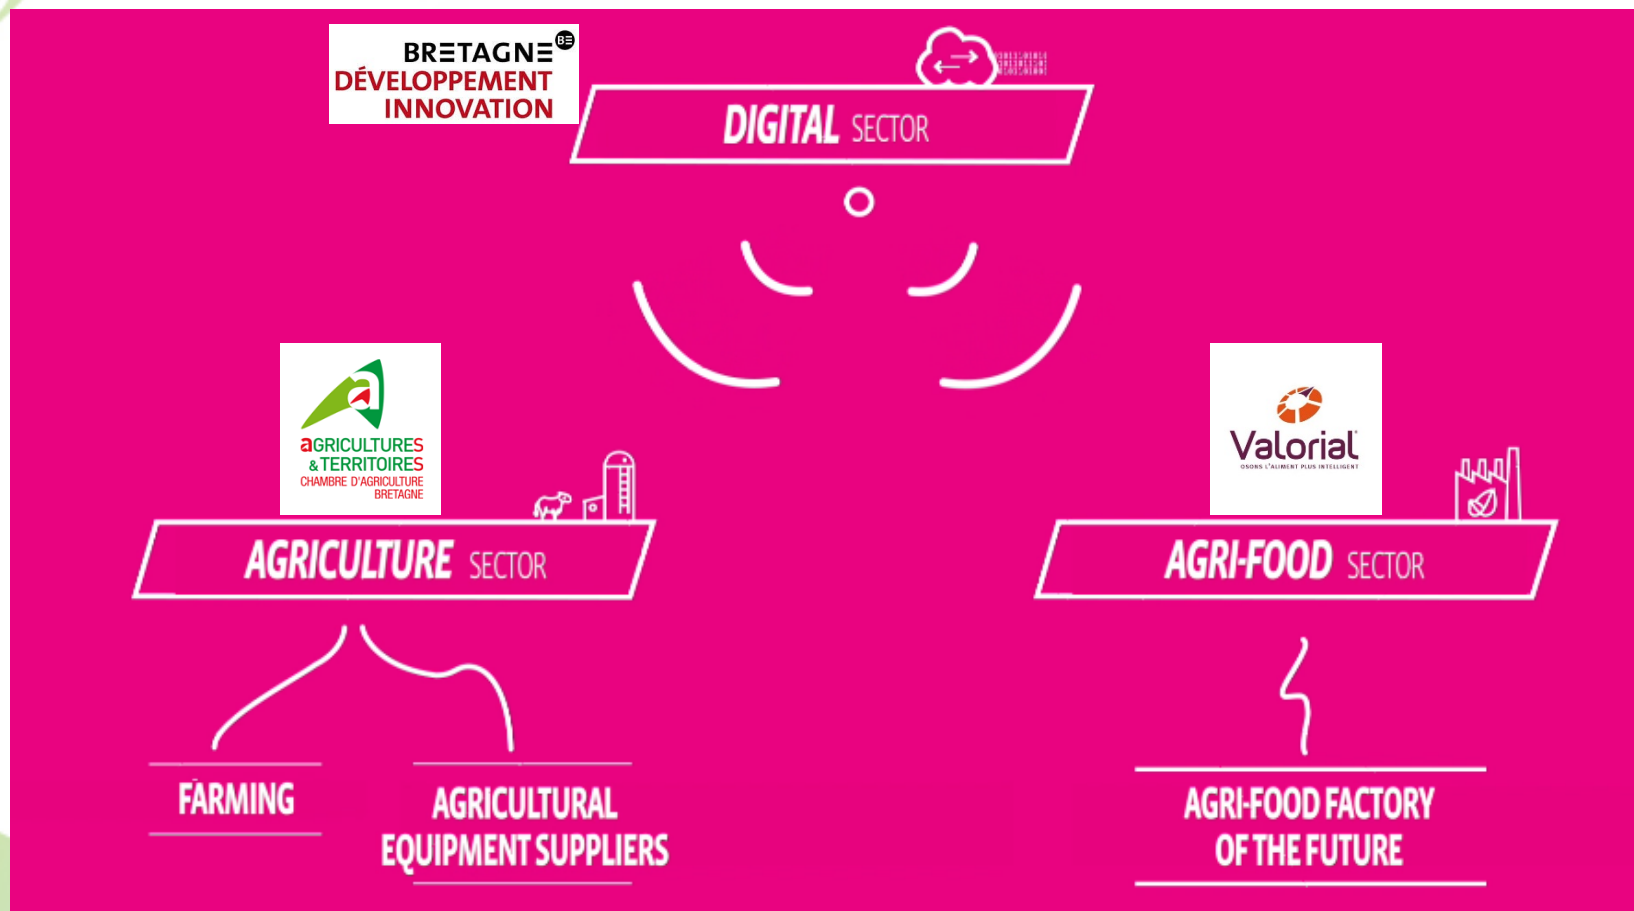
BRETAGNE DÉVELOPPEMENT INNOVATION

DIGITAL SECTOR

aGRICULTURES & TERRITOIRES
CHAMBRE D'AGRICULTURE BRETAGNE

Valorial
OSONS L'ALIMENT PLUS INTELLIGENT

AGRICULTURE SECTOR

AGRI-FOOD SECTOR

FARMING

AGRICULTURAL EQUIPMENT SUPPLIERS

AGRI-FOOD FACTORY OF THE FUTURE